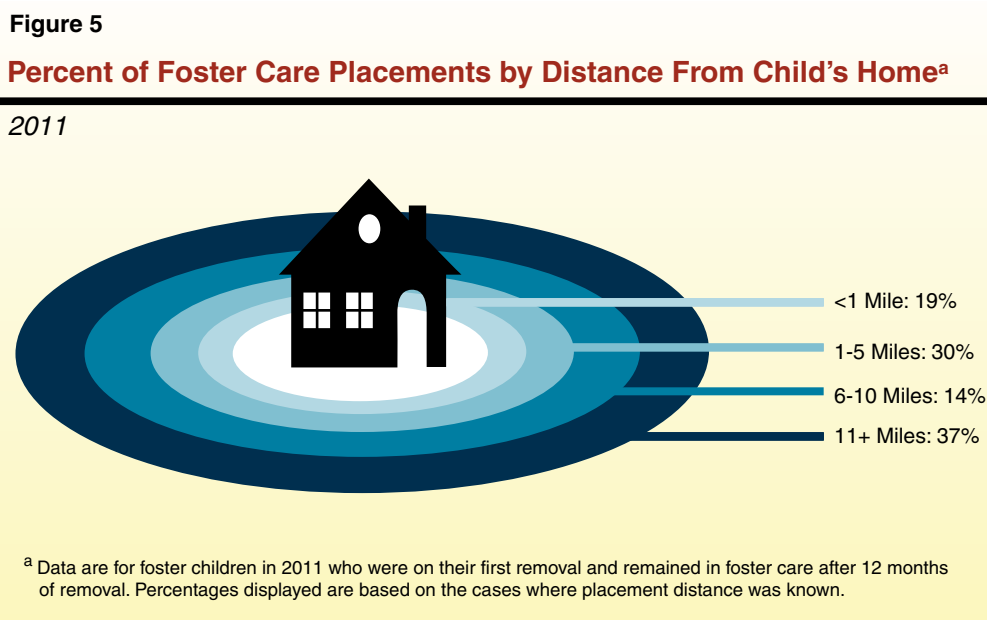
Figure 5

Percent of Foster Care Placements by Distance From Child's Home$^a$

2011

<1 Mile: 19%

1-5 Miles: 30%

6-10 Miles: 14%

11+ Miles: 37%

$^a$ Data are for foster children in 2011 who were on their first removal and remained in foster care after 12 months of removal. Percentages displayed are based on the cases where placement distance was known.